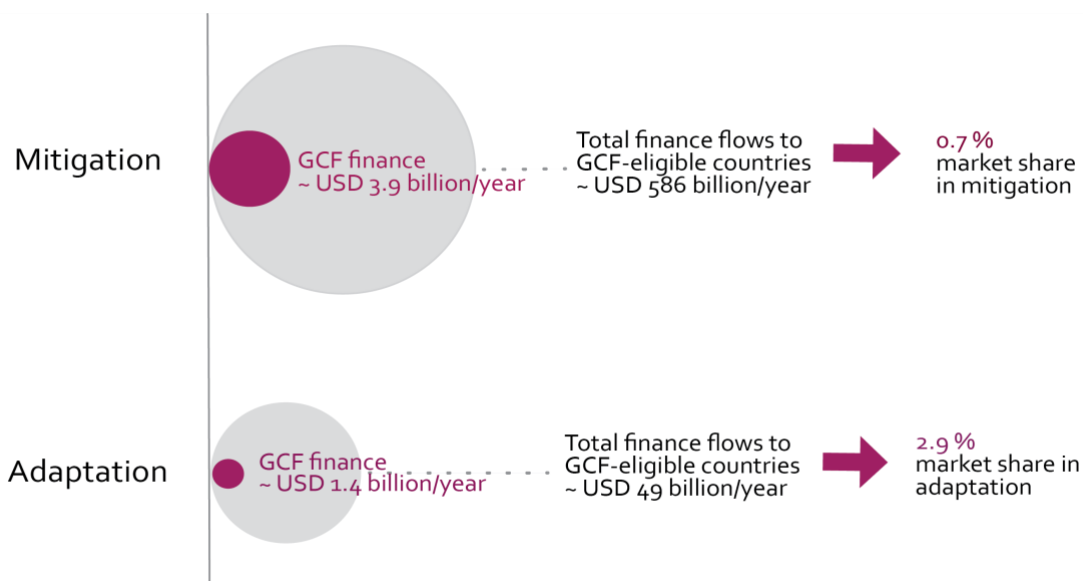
Mitigation

GCF finance
~ USD 3.9 billion/year

Total finance flows to GCF-eligible countries
~ USD 586 billion/year

0.7 %
market share in mitigation

Adaptation

GCF finance
~ USD 1.4 billion/year

Total finance flows to GCF-eligible countries
~ USD 49 billion/year

2.9 %
market share in adaptation